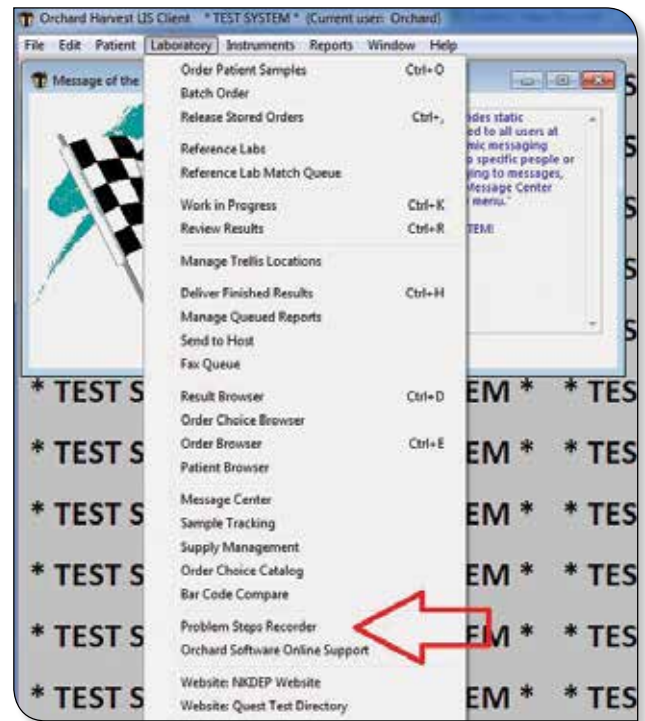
Orchard Harvest LIS Client * TEST SYSTEM * (Current user: Orchard)

File Edit Patient Laboratory Instruments Reports Window Help

Message of the

Order Patient Samples Ctrl+O
Batch Order
Release Stored Orders Ctrl+,
Reference Labs
Reference Lab Match Queue
Work in Progress Ctrl+K
Review Results Ctrl+R
Manage Trellis Locations
Deliver Finished Results Ctrl+H
Manage Queued Reports
Send to Host
Fax Queue
Result Browser Ctrl+D
Order Choice Browser
Order Browser Ctrl+E
Patient Browser
Message Center
Sample Tracking
Supply Management
Order Choice Catalog
Bar Code Compare
Problem Steps Recorder
Orchard Software Online Support
Website: NKDEP Website
Website: Quest Test Directory

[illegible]des static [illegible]ed to all users at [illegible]mic messaging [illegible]o specific people or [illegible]ing to messages, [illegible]Message Center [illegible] menu."

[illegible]TEM!

S
S
S
S
S

* TEST S EM * * TES
* TEST S EM * * TES
* TEST S EM * * TES
* TEST S EM * * TES
* TEST S EM * * TES
* TEST S EM * * TES